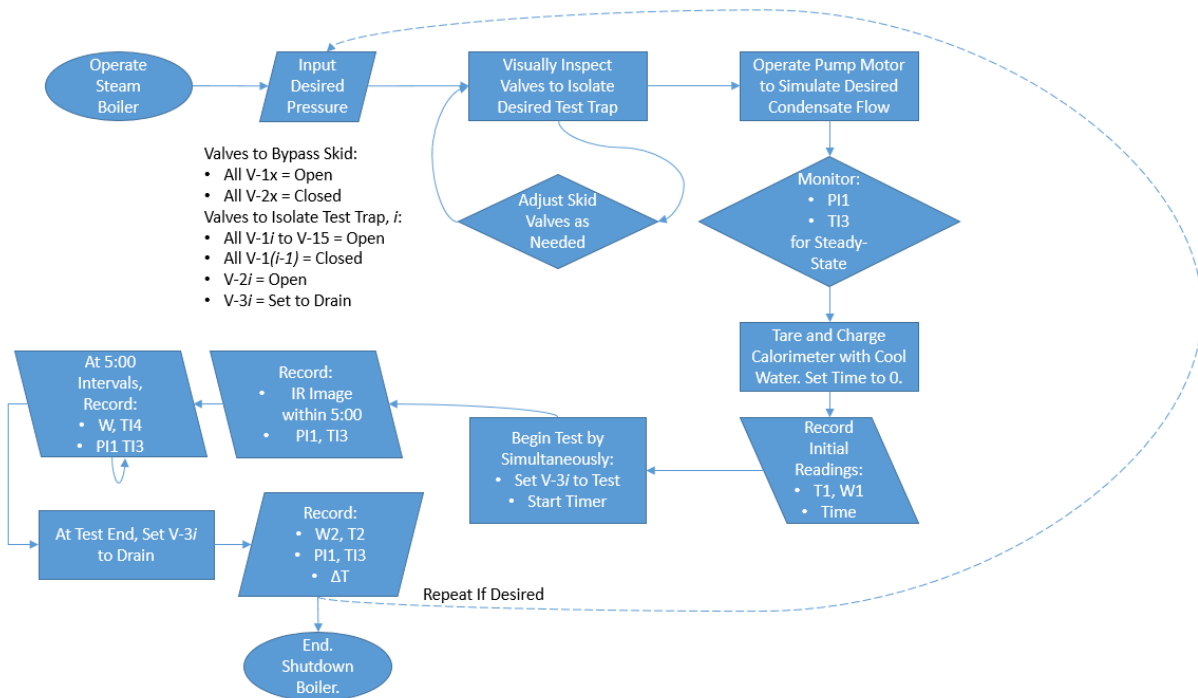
Operate Steam Boiler

Input Desired Pressure

Visually Inspect Valves to Isolate Desired Test Trap

Operate Pump Motor to Simulate Desired Condensate Flow

Valves to Bypass Skid:
- All V-1x = Open
- All V-2x = Closed

Valves to Isolate Test Trap, *i*:
- All V-1*i* to V-15 = Open
- All V-1*(i-1)* = Closed
- V-2*i* = Open
- V-3*i* = Set to Drain

Adjust Skid Valves as Needed

Monitor:
- PI1
- TI3

for Steady-State

Tare and Charge Calorimeter with Cool Water. Set Time to 0.

Record Initial Readings:
- T1, W1
- Time

Begin Test by Simultaneously:
- Set V-3*i* to Test
- Start Timer

Record:
- IR Image within 5:00
- PI1, TI3

At 5:00 Intervals, Record:
- W, TI4
- PI1 TI3

At Test End, Set V-3*i* to Drain

Record:
- W2, T2
- PI1, TI3
- ΔT

Repeat If Desired

End. Shutdown Boiler.